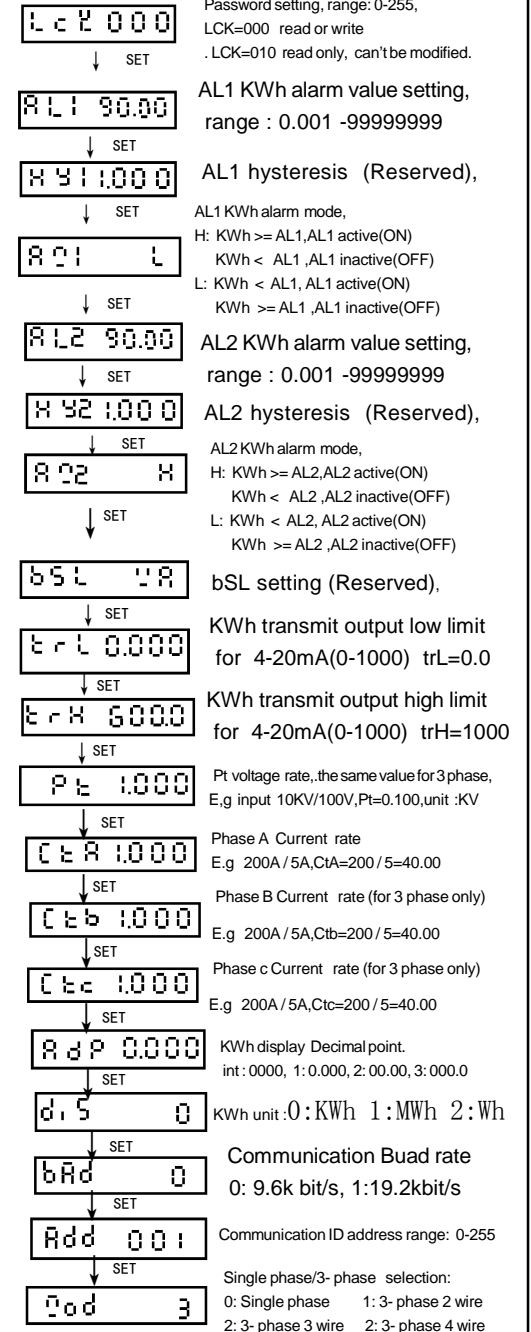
LcK 000
Password setting, range: 0-255, LCK=000 read or write . LCK=010 read only, can't be modified.
SET
AL1 90.00
AL1 KWh alarm value setting, range : 0.001 -99999999
SET
HY1 1.000
AL1 hysteresis (Reserved),
SET
A01 L
AL1 KWh alarm mode,
H: KWh >= AL1,AL1 active(ON)
KWh < AL1 ,AL1 inactive(OFF)
L: KWh < AL1, AL1 active(ON)
KWh >= AL1 ,AL1 inactive(OFF)
SET
AL2 90.00
AL2 KWh alarm value setting, range : 0.001 -99999999
SET
HY2 1.000
AL2 hysteresis (Reserved),
SET
A02 H
AL2 KWh alarm mode,
H: KWh >= AL2,AL2 active(ON)
KWh < AL2 ,AL2 inactive(OFF)
L: KWh < AL2, AL2 active(ON)
KWh >= AL2 ,AL2 inactive(OFF)
SET
bSL VA
bSL setting (Reserved),
SET
trL 0.000
KWh transmit output low limit for 4-20mA(0-1000) trL=0.0
SET
trH 600.0
KWh transmit output high limit for 4-20mA(0-1000) trH=1000
SET
Pt 1.000
Pt voltage rate,.the same value for 3 phase, E,g input 10KV/100V,Pt=0.100,unit :KV
SET
CtA 1.000
Phase A Current rate
E.g 200A / 5A,CtA=200 / 5=40.00
SET
Ctb 1.000
Phase B Current rate (for 3 phase only)
E.g 200A / 5A,Ctb=200 / 5=40.00
SET
Ctc 1.000
Phase c Current rate (for 3 phase only)
E.g 200A / 5A,Ctc=200 / 5=40.00
SET
AdP 0.000
KWh display Decimal point.
int : 0000, 1: 0.000, 2: 00.00, 3: 000.0
SET
diS 0
KWh unit :0:KWh 1:MWh 2:Wh
SET
bAd 0
Communication Buad rate
0: 9.6k bit/s, 1:19.2kbit/s
SET
Add 001
Communication ID address range: 0-255
SET
Mod 3
Single phase/3- phase selection:
0: Single phase 1: 3- phase 2 wire
2: 3- phase 3 wire 2: 3- phase 4 wire